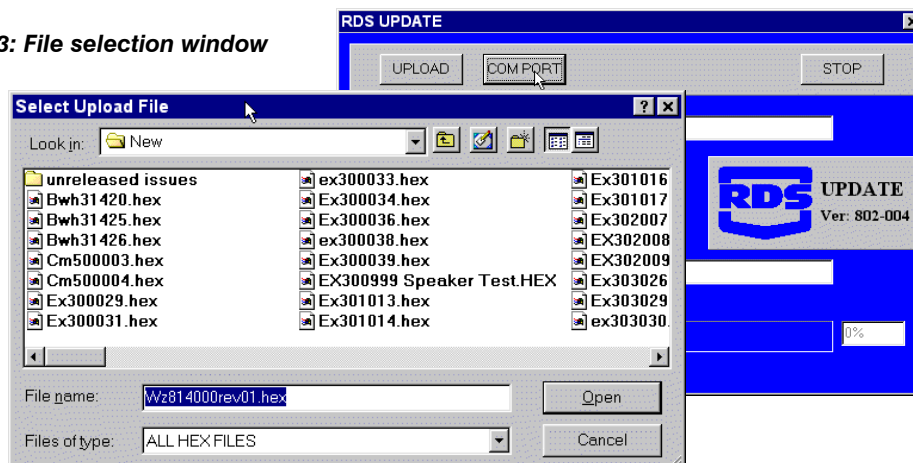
3: File selection window

RDS UPDATE

UPLOAD COM PORT STOP

RDS UPDATE Ver: 802-004

0%

Select Upload File ? X

Look in: New

unreleased issues
Bwh31420.hex
Bwh31425.hex
Bwh31426.hex
Cm500003.hex
Cm500004.hex
Ex300029.hex
Ex300031.hex
ex300033.hex
Ex300034.hex
Ex300036.hex
ex300038.hex
Ex300039.hex
EX300999 Speaker Test.HEX
Ex301013.hex
Ex301014.hex
Ex301016
Ex301017
Ex302007
EX302008
EX302009
Ex303026
Ex303029
ex303030.

File name: Wz814000rev01.hex Open

Files of type: ALL HEX FILES Cancel